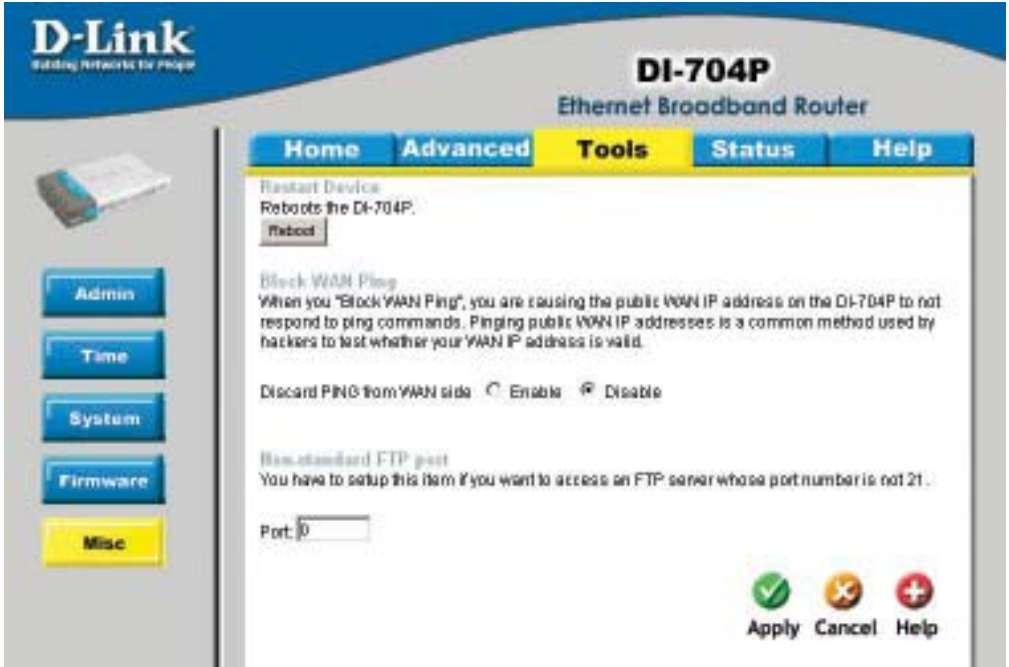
D-Link
Building Networks for People

DI-704P
Ethernet Broadband Router

Home | Advanced | Tools | Status | Help

Admin
Time
System
Firmware
Misc

Restart Device
Reboots the DI-704P.
Reboot

Block WAN Ping
When you "Block WAN Ping", you are causing the public WAN IP address on the DI-704P to not respond to ping commands. Pinging public WAN IP addresses is a common method used by hackers to test whether your WAN IP address is valid.

Discard PING from WAN side  Enable  Disable

Non-standard FTP port
You have to setup this item if you want to access an FTP server whose port number is not 21.

Port: 0

Apply Cancel Help